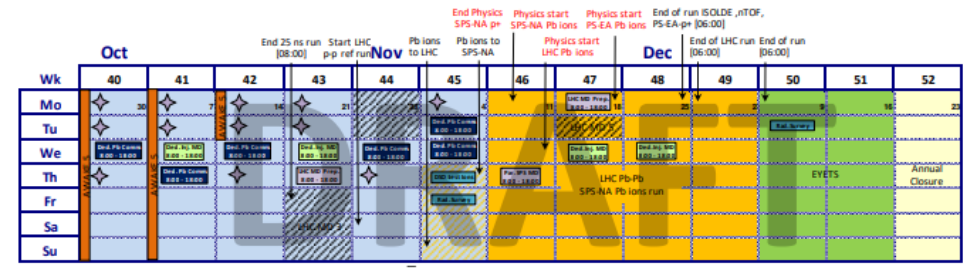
Oct

Nov

Dec

End 25 ns run [08:00]

Start LHC p-p ref run

Pb ions to LHC

Pb ions to SPS-NA

End Physics SPS-NA p+

Physics start SPS-NA Pb ions

Physics start LHC Pb ions

Physics start PS-EA Pb ions

End of run ISOLDE ,nTOF, PS-EA-p+ [06:00]

End of LHC run [06:00]

End of run [06:00]

| Wk | 40 | 41 | 42 | 43 | 44 | 45 | 46 | 47 | 48 | 49 | 50 | 51 | 52 |
|---|---|---|---|---|---|---|---|---|---|---|---|---|---|
| Mo | 30 | 7 | 14 | 21 | 28 | 4 | 11 | 18 | 25 | 2 | 9 | 16 | 23 |
| Tu | | | | | | | | | | | | | |
| We | | | | | | | | | | | | | |
| Th | | | | | | | | | | | | | |
| Fr | | | | | | | | | | | | | |
| Sa | | | | | | | | | | | | | |
| Su | | | | | | | | | | | | | |

AWAKE

AWAKE

AWAKE

Ded. Pb Comm. 8:00 - 18:00

Ded. Inj. MD 8:00 - 18:00

Ded. Pb Comm. 8:00 - 18:00

Ded. Inj. MD 8:00 - 18:00

LHC MD Prep.

LHC MD 3

Ded. Pb Comm. 8:00 - 18:00

Ded. Pb Comm. 8:00 - 18:00

Ded. Inj. MD 8:00 - 18:00

IDD Unit test

Rad. Survey

Par. SPS MD 8:00 - 18:00

LHC MD Prep. 8:00 - 18:00

LHC MD 4

Ded. Inj. MD 8:00 - 18:00

Ded. Inj. MD 8:00 - 18:00

LHC Pb-Pb SPS-NA Pb ions run

Rad. Survey

EYETS

Annual Closure

DRAFT